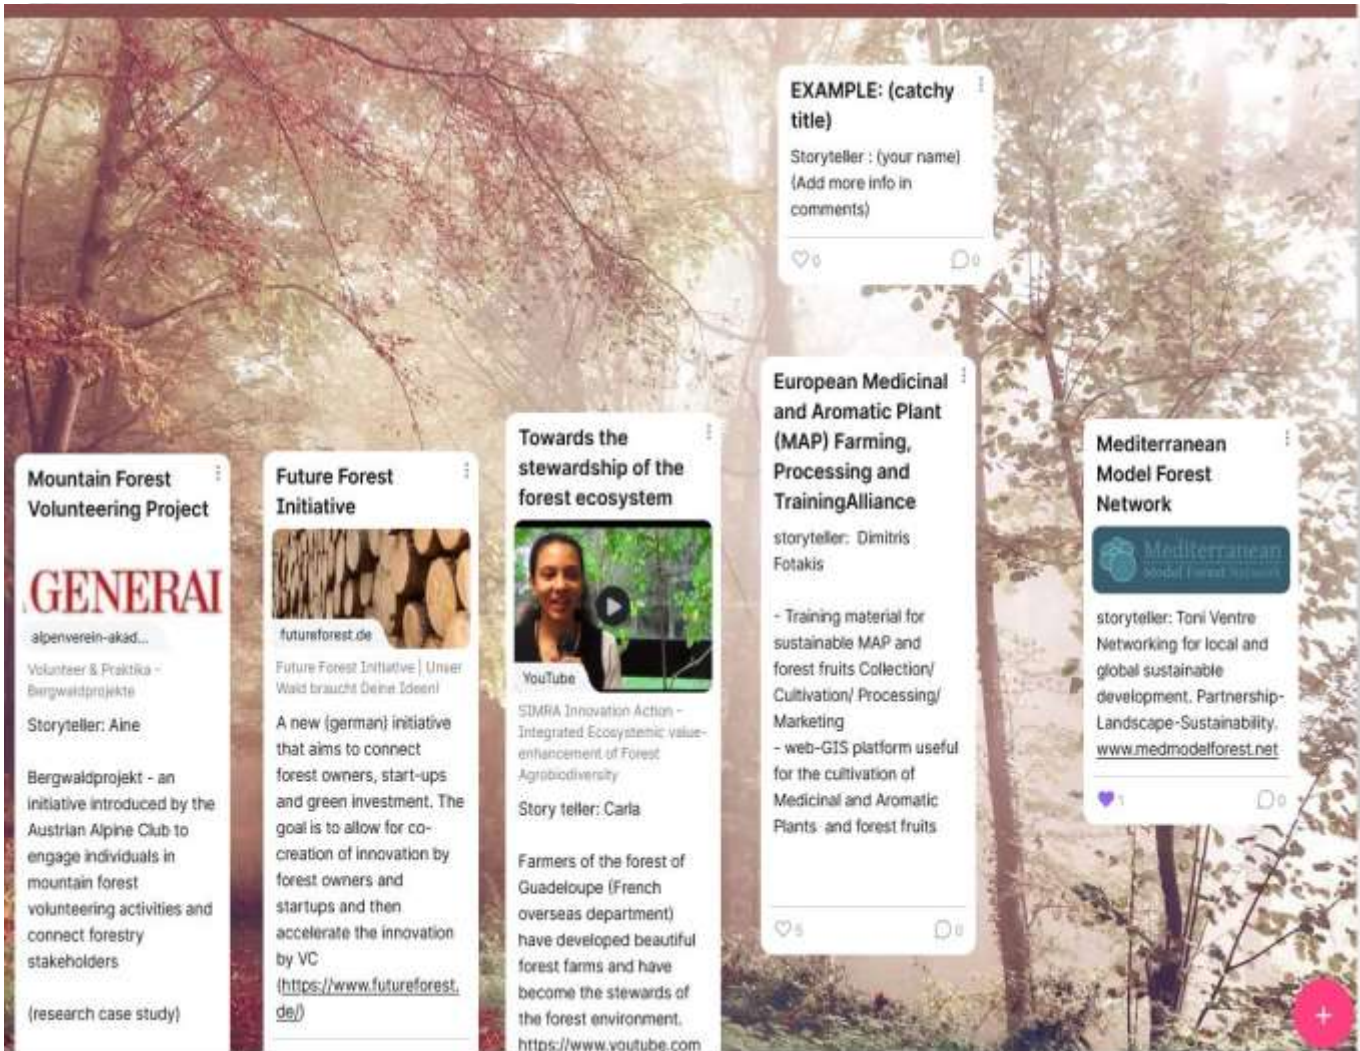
EXAMPLE: (catchy title)

Storyteller : (your name) (Add more info in comments)

0 0

Mountain Forest Volunteering Project

GENERAI

alpenverein-akad...

Volunteer & Praktika - Bergwaldprojekte

Storyteller: Aine

Bergwaldprojekt - an initiative introduced by the Austrian Alpine Club to engage individuals in mountain forest volunteering activities and connect forestry stakeholders

(research case study)

Future Forest Initiative

futureforest.de

Future Forest Initiative | Unser Wald braucht Deine Ideen!

A new (german) initiative that aims to connect forest owners, start-ups and green investment. The goal is to allow for co-creation of innovation by forest owners and startups and then accelerate the innovation by VC (https://www.futureforest.de/)

Towards the stewardship of the forest ecosystem

YouTube

SIMRA Innovation Action - Integrated Ecosystemic value-enhancement of Forest Agrobiodiversity

Story teller: Carla

Farmers of the forest of Guadeloupe (French overseas department) have developed beautiful forest farms and have become the stewards of the forest environment. https://www.youtube.com

European Medicinal and Aromatic Plant (MAP) Farming, Processing and TrainingAlliance

storyteller: Dimitris Fotakis

- Training material for sustainable MAP and forest fruits Collection/ Cultivation/ Processing/ Marketing
- web-GIS platform useful for the cultivation of Medicinal and Aromatic Plants and forest fruits

5 0

Mediterranean Model Forest Network

Mediterranean Model Forest Network

storyteller: Toni Ventre
Networking for local and global sustainable development. Partnership-Landscape-Sustainability. www.medmodelforest.net

1 0

+